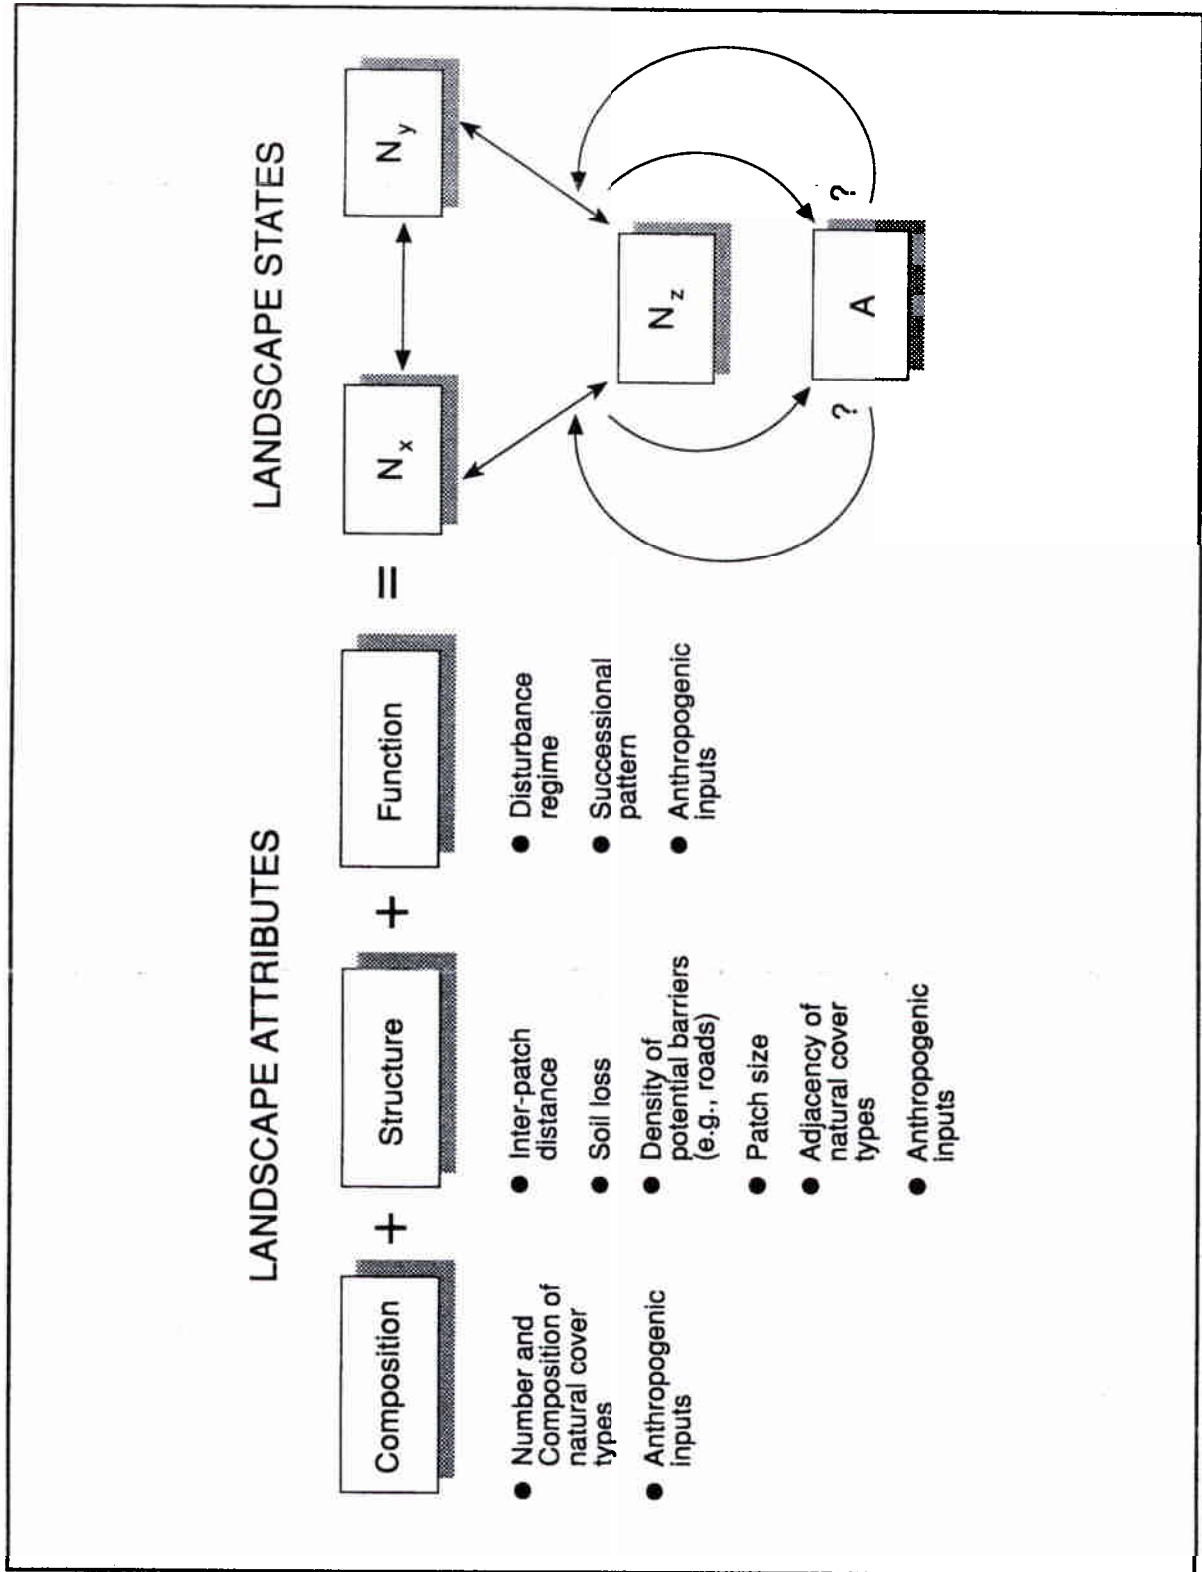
LANDSCAPE ATTRIBUTES

Composition + Structure + Function =

• Number and Composition of natural cover types
• Anthropogenic inputs

• Inter-patch distance
• Soil loss
• Density of potential barriers (e.g., roads)
• Patch size
• Adjacency of natural cover types
• Anthropogenic inputs

• Disturbance regime
• Successional pattern
• Anthropogenic inputs

LANDSCAPE STATES

$N_x$

$N_y$

$N_z$

A

?

?